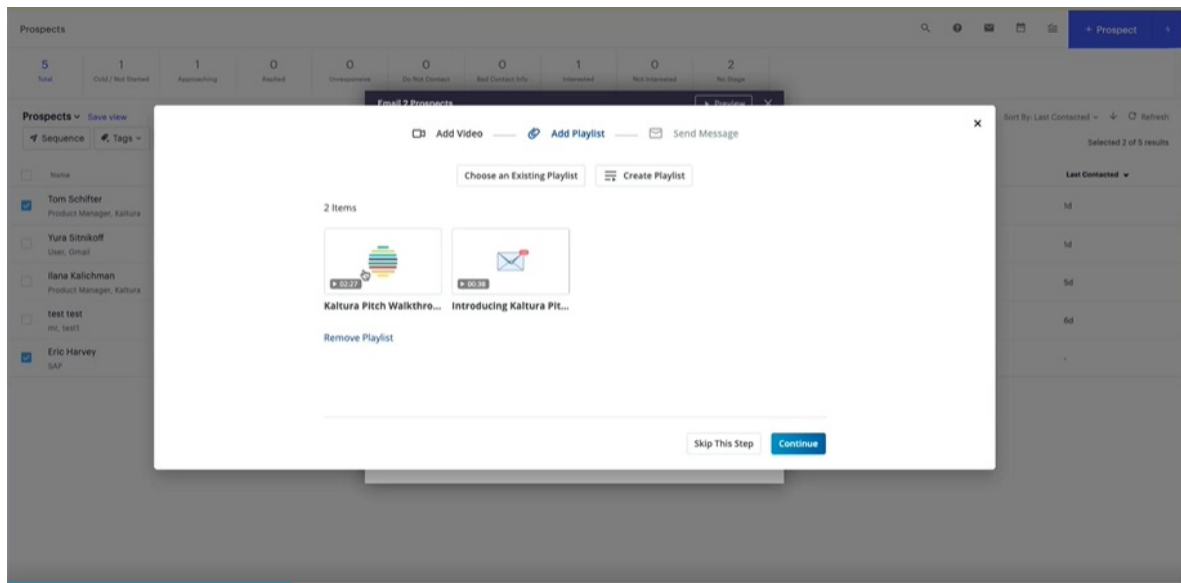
Prospects

+ Prospect

5 Total
1 Cold / Not Started
1 Approaching
0 Replied
0 Unresponsive
0 Do Not Contact
0 Bad Contact Info
1 Interested
0 Not Interested
2 No Stage

Prospects Save view
Sequence Tags

Name
Tom Schifter
Product Manager, Kaltura
Yura Sitnikoff
User, Gmail
Ilana Kalichman
Product Manager, Kaltura
test test
mi, test1
Eric Harvey
SAP

Email 2 Prospects
Preview

Sort By: Last Contacted Refresh
Selected 2 of 5 results
Last Contacted
1d
1d
5d
6d
-

Add Video Add Playlist Send Message

Choose an Existing Playlist
Create Playlist

2 Items

02:27
Kaltura Pitch Walkthro...
00:38
Introducing Kaltura Pit...

Remove Playlist

Skip This Step
Continue